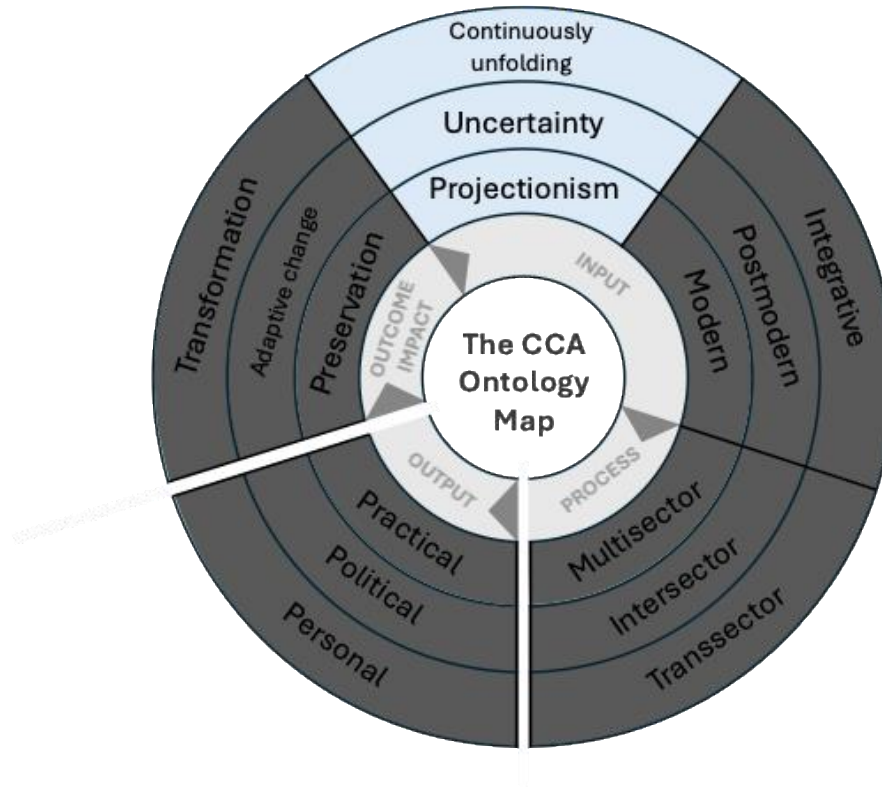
Continuously unfolding

Uncertainty

Projectionism

Integrative

Postmodern

Modern

INPUT

Transformation

Adaptive change

Preservation

OUTCOME IMPACT

The CCA Ontology Map

OUTPUT

PROCESS

Practical

Political

Personal

Multisector

Intersector

Transsector